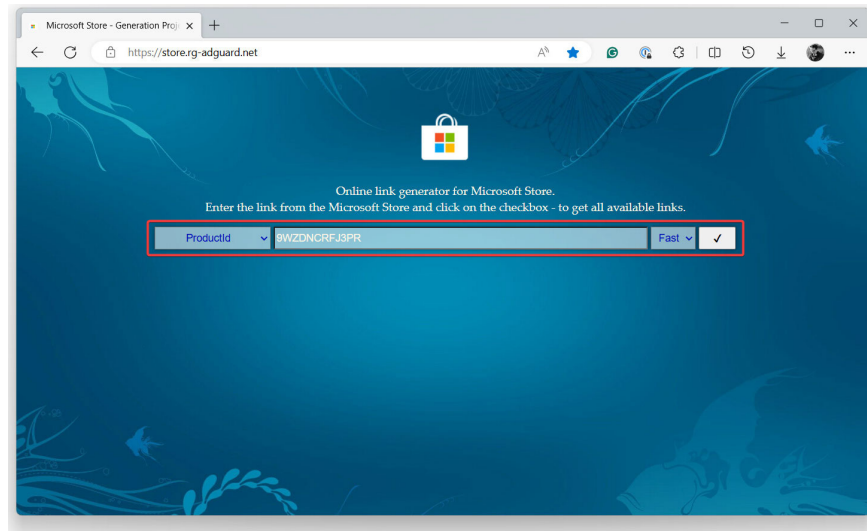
Microsoft Store - Generation Proj ×
+
https://store.rg-adguard.net

Online link generator for Microsoft Store.
Enter the link from the Microsoft Store and click on the checkbox - to get all available links.

ProductId
9WZDNCRFJ3PR
Fast
✓